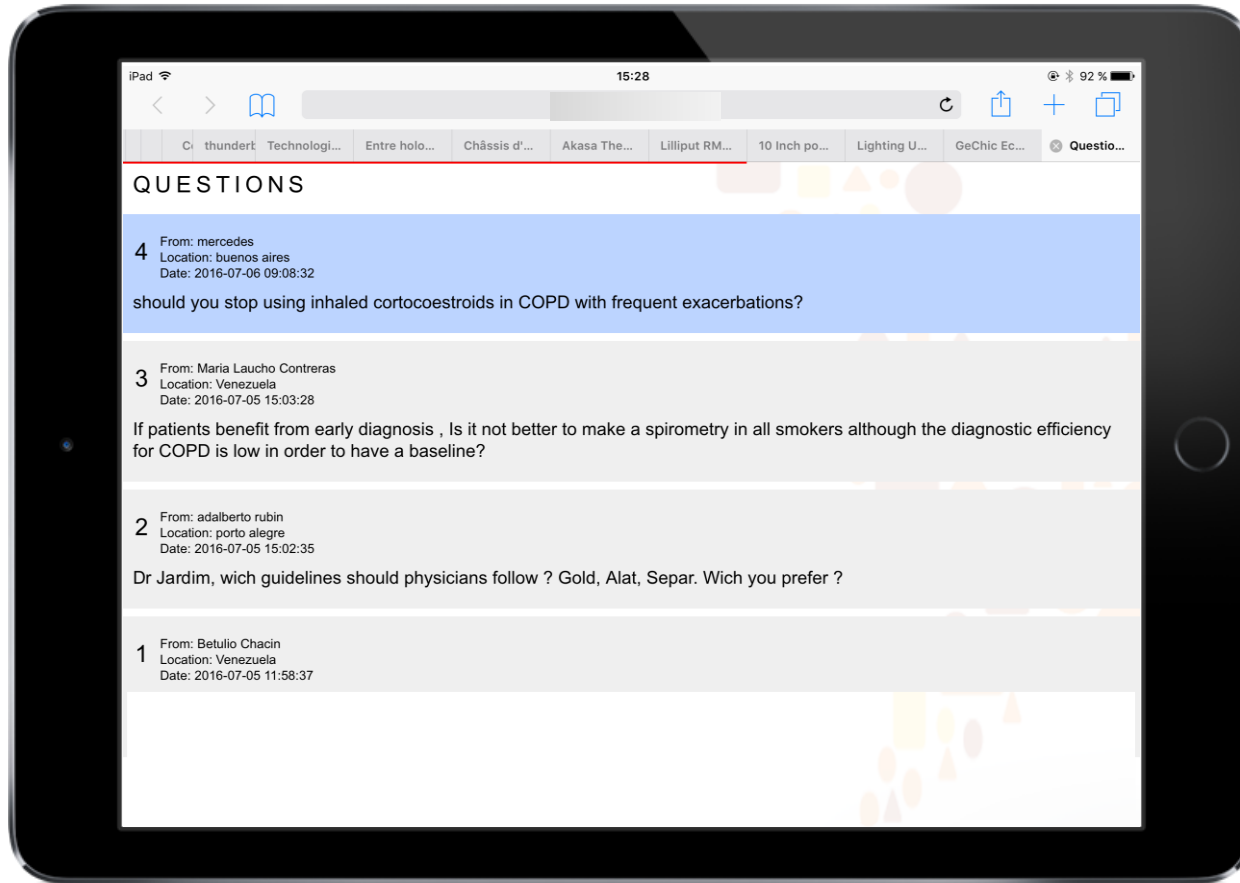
iPad 15:28 92 %

C thunderb Technologi... Entre holo... Châssis d'... Akasa The... Lilliput RM... 10 Inch po... Lighting U... GeChic Ec... Questio...

QUESTIONS

4 From: mercedes
Location: buenos aires
Date: 2016-07-06 09:08:32

should you stop using inhaled cortocoestroids in COPD with frequent exacerbations?

3 From: Maria Laucho Contreras
Location: Venezuela
Date: 2016-07-05 15:03:28

If patients benefit from early diagnosis , Is it not better to make a spirometry in all smokers although the diagnostic efficiency for COPD is low in order to have a baseline?

2 From: adalberto rubin
Location: porto alegre
Date: 2016-07-05 15:02:35

Dr Jardim, wich guidelines should physicians follow ? Gold, Alat, Separ. Wich you prefer ?

1 From: Betulio Chacin
Location: Venezuela
Date: 2016-07-05 11:58:37